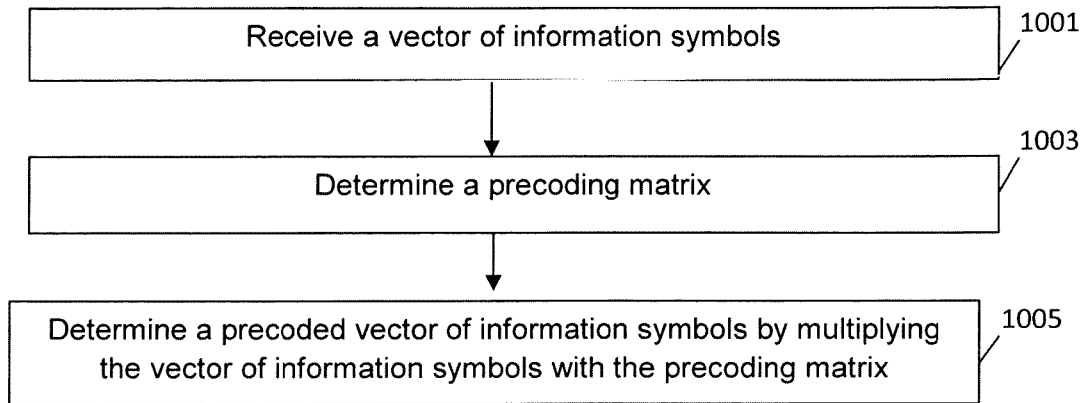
Receive a vector of information symbols

1001

Determine a precoding matrix

1003

Determine a precoded vector of information symbols by multiplying the vector of information symbols with the precoding matrix

1005